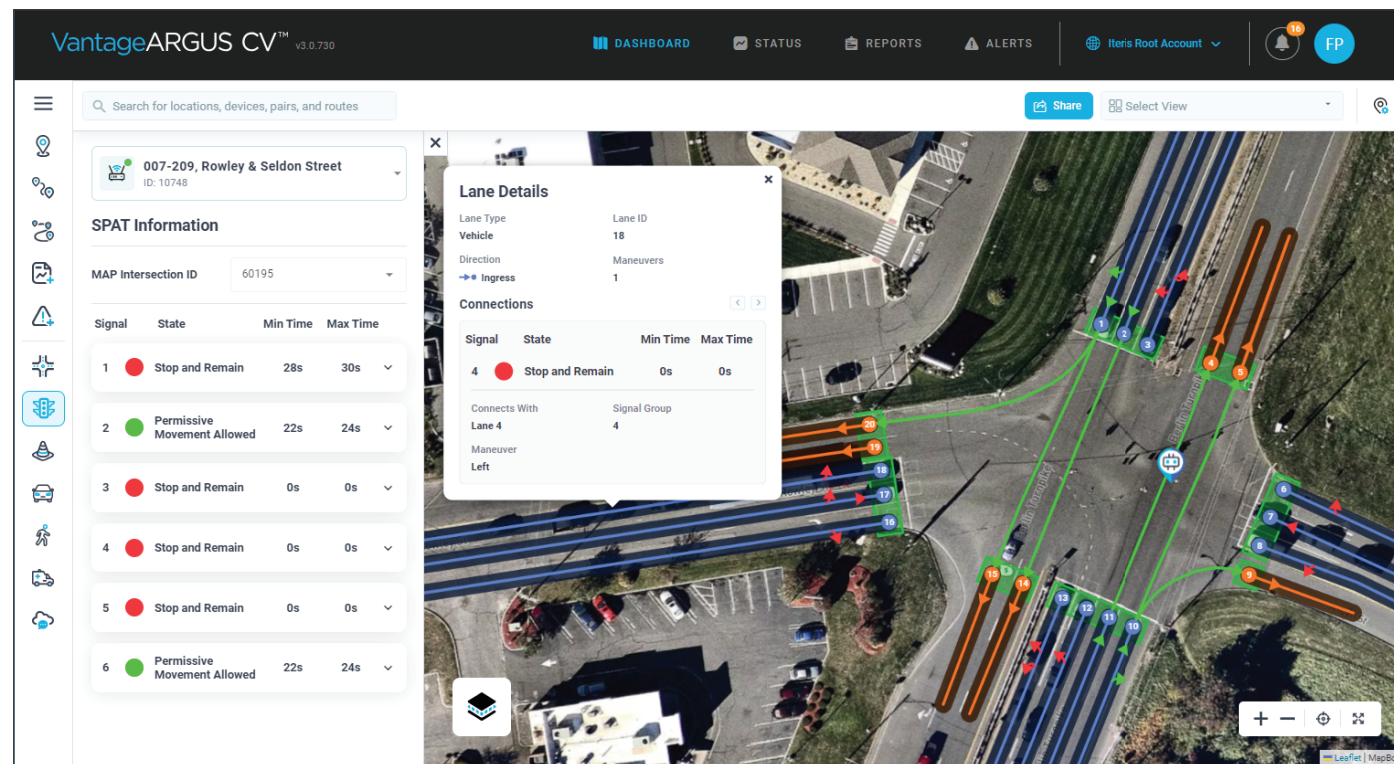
VantageARGUS CV™ v3.0.730

DASHBOARD STATUS REPORTS ALERTS Iteris Root Account 16 FP

Search for locations, devices, pairs, and routes

Share Select View

007-209, Rowley & Seldon Street
ID: 10748

SPAT Information

MAP Intersection ID 60195

| Signal | State | Min Time | Max Time |
|---|---|---|---|
| 1 | Stop and Remain | 28s | 30s |
| 2 | Permissive Movement Allowed | 22s | 24s |
| 3 | Stop and Remain | 0s | 0s |
| 4 | Stop and Remain | 0s | 0s |
| 5 | Stop and Remain | 0s | 0s |
| 6 | Permissive Movement Allowed | 22s | 24s |

Lane Details

Lane Type
Vehicle

Lane ID
18

Direction
Ingress

Maneuvers
1

Connections

| Signal | State | Min Time | Max Time |
|---|---|---|---|
| 4 | Stop and Remain | 0s | 0s |

Connects With
Lane 4

Signal Group
4

Maneuver
Left

20 19 18 17 16 1 2 3 4 5 6 7 8 9 10 11 12 13 14 15

Leaflet | MapBo